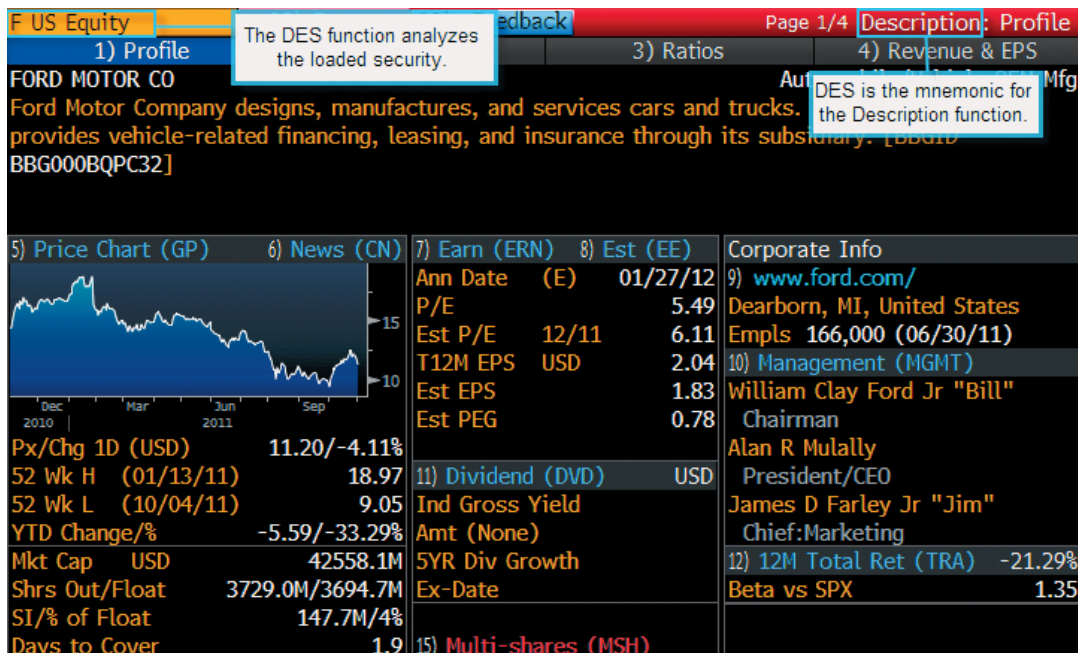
F US Equity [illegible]edback Page 1/4 Description: Profile

The DES function analyzes the loaded security.

1) Profile 3) Ratios 4) Revenue & EPS

FORD MOTOR CO Aut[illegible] Mfg

DES is the mnemonic for the Description function.

Ford Motor Company designs, manufactures, and services cars and trucks. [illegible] provides vehicle-related financing, leasing, and insurance through its subsi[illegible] [BBGID BBG000BQPC32]

5) Price Chart (GP) 6) News (CN)

15
10
Dec 2010 Mar Jun 2011 Sep

Px/Chg 1D (USD) 11.20/-4.11%
52 Wk H (01/13/11) 18.97
52 Wk L (10/04/11) 9.05
YTD Change/% -5.59/-33.29%
Mkt Cap USD 42558.1M
Shrs Out/Float 3729.0M/3694.7M
SI/% of Float 147.7M/4%
Days to Cover 1.9

7) Earn (ERN) 8) Est (EE)
Ann Date (E) 01/27/12
P/E 5.49
Est P/E 12/11 6.11
T12M EPS USD 2.04
Est EPS 1.83
Est PEG 0.78

11) Dividend (DVD) USD
Ind Gross Yield
Amt (None)
5YR Div Growth
Ex-Date

15) Multi-shares (MSH)

Corporate Info
9) www.ford.com/
Dearborn, MI, United States
Empls 166,000 (06/30/11)
10) Management (MGMT)
William Clay Ford Jr "Bill"
Chairman
Alan R Mulally
President/CEO
James D Farley Jr "Jim"
Chief:Marketing
12) 12M Total Ret (TRA) -21.29%
Beta vs SPX 1.35